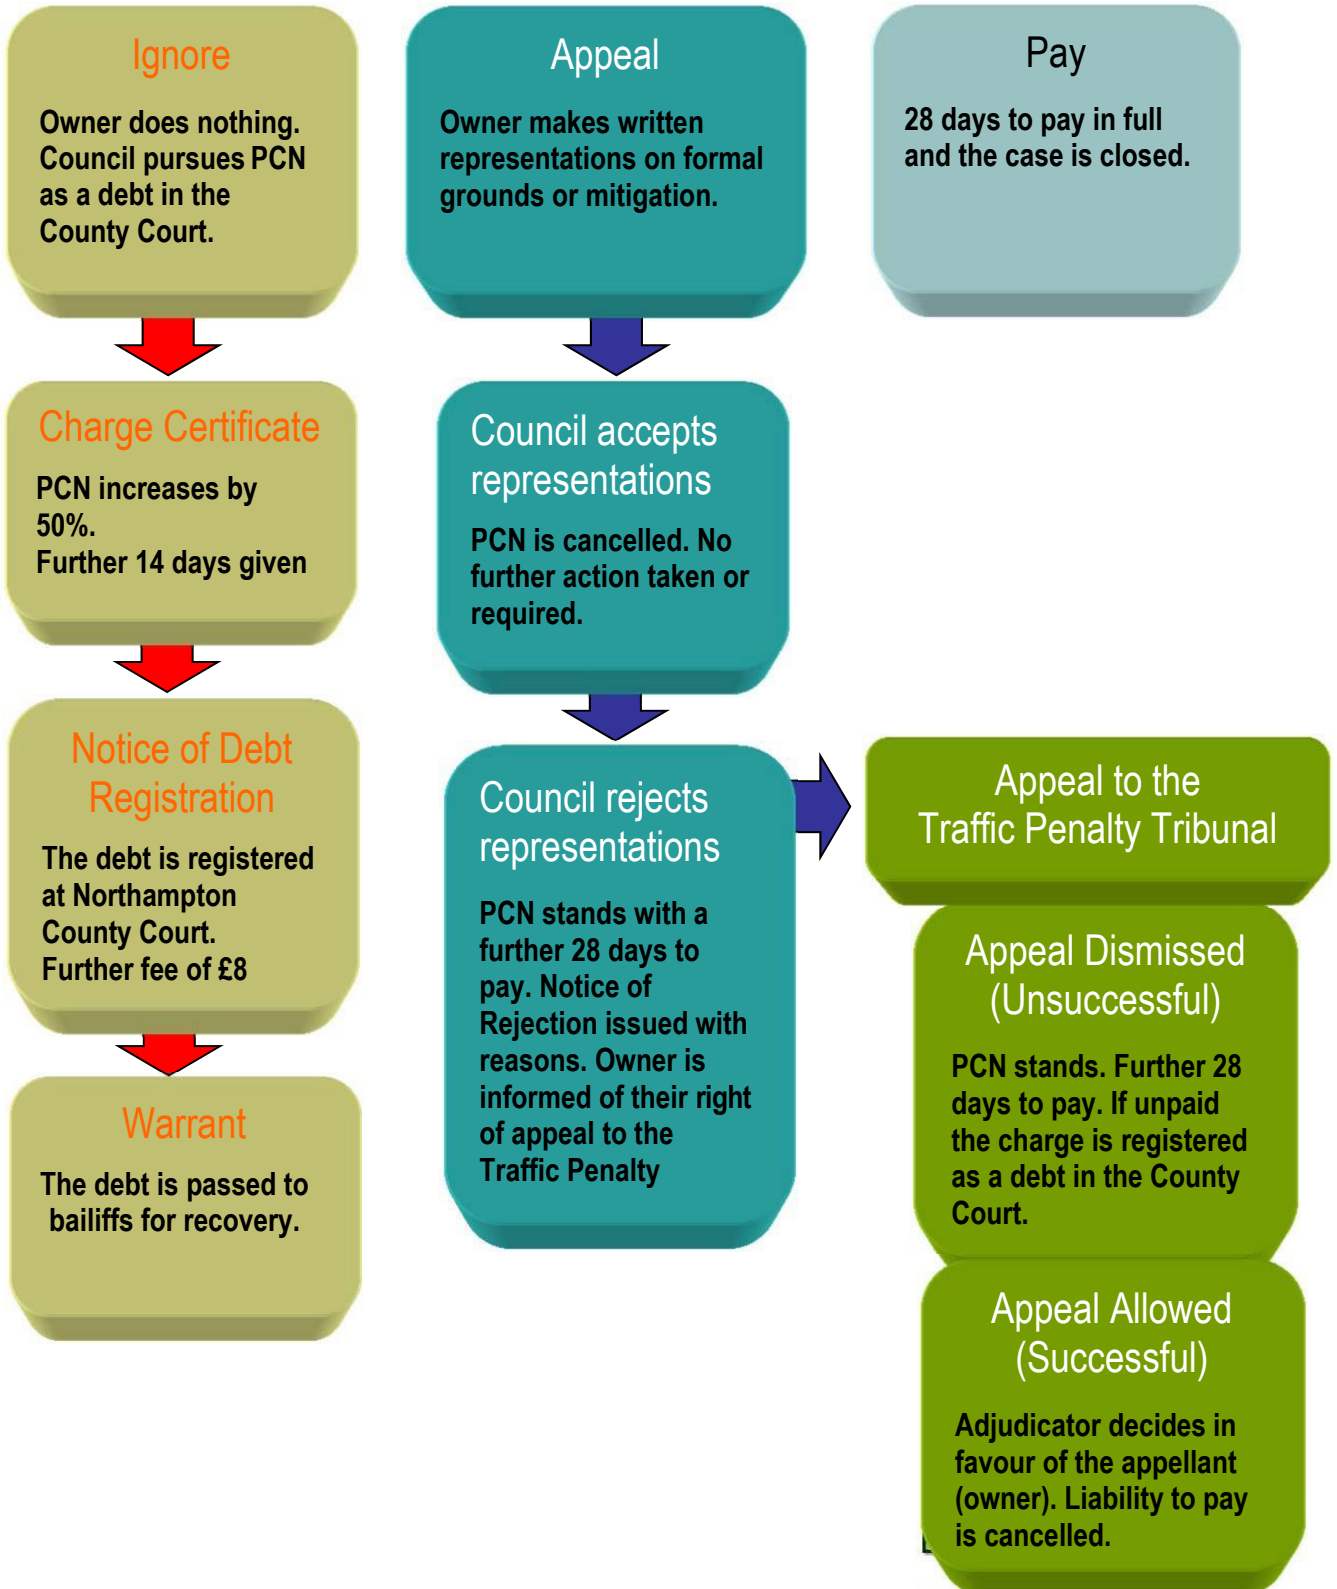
Ignore

Owner does nothing. Council pursues PCN as a debt in the County Court.

Charge Certificate

PCN increases by 50%.
Further 14 days given

Notice of Debt Registration

The debt is registered at Northampton County Court.
Further fee of £8

Warrant

The debt is passed to bailiffs for recovery.

Appeal

Owner makes written representations on formal grounds or mitigation.

Council accepts representations

PCN is cancelled. No further action taken or required.

Council rejects representations

PCN stands with a further 28 days to pay. Notice of Rejection issued with reasons. Owner is informed of their right of appeal to the Traffic Penalty

Pay

28 days to pay in full and the case is closed.

Appeal to the Traffic Penalty Tribunal

Appeal Dismissed (Unsuccessful)

PCN stands. Further 28 days to pay. If unpaid the charge is registered as a debt in the County Court.

Appeal Allowed (Successful)

Adjudicator decides in favour of the appellant (owner). Liability to pay is cancelled.